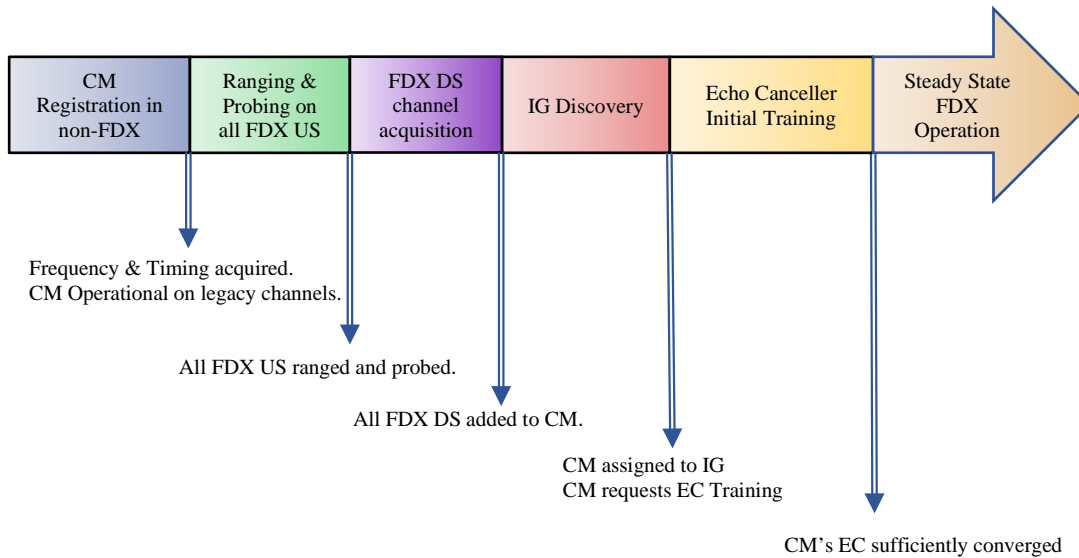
CM Registration in non-FDX

Ranging & Probing on all FDX US

FDX DS channel acquisition

IG Discovery

Echo Canceller Initial Training

Steady State FDX Operation

Frequency & Timing acquired.
CM Operational on legacy channels.

All FDX US ranged and probed.

All FDX DS added to CM.

CM assigned to IG
CM requests EC Training

CM’s EC sufficiently converged